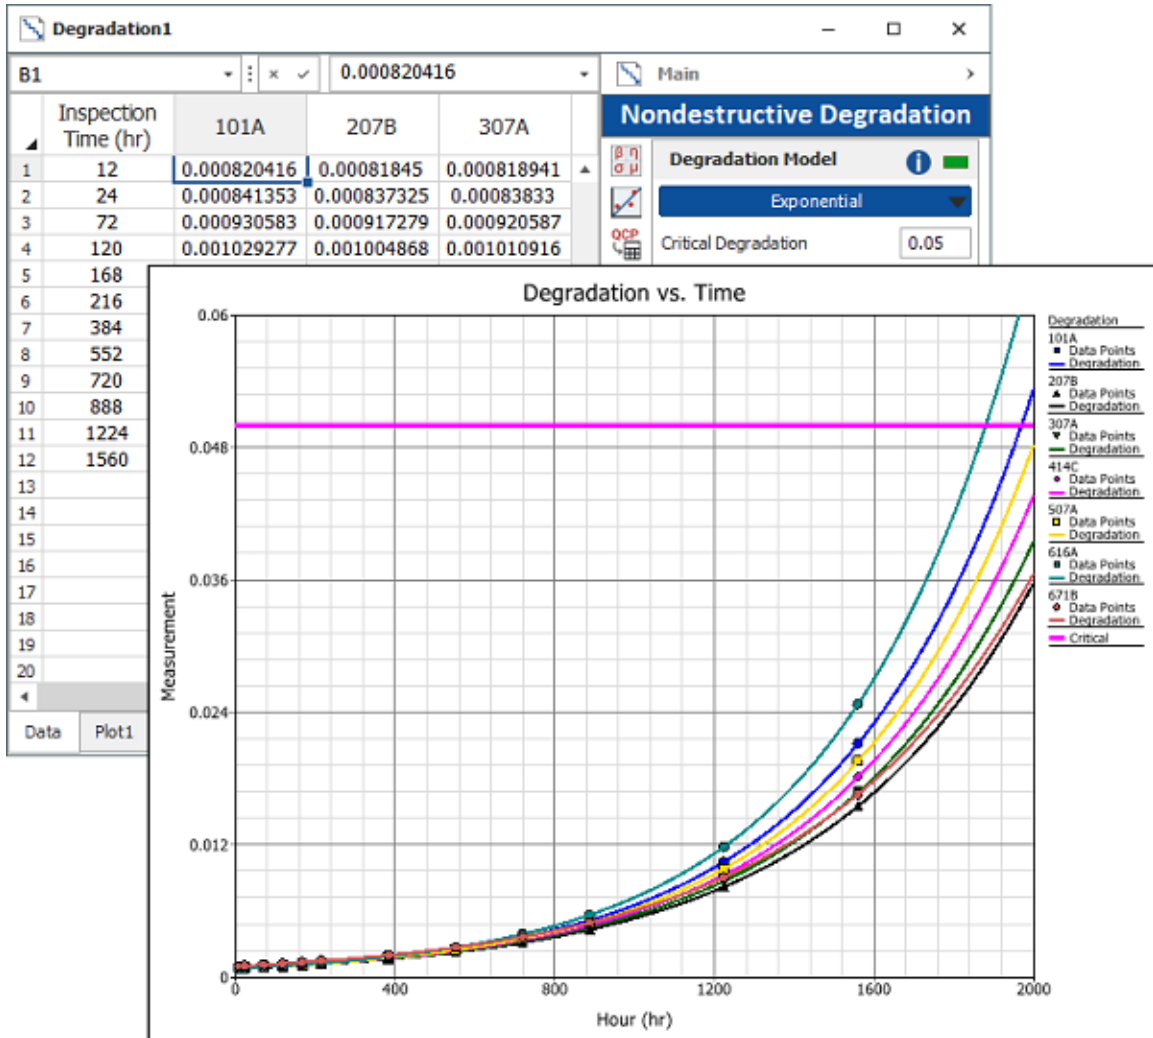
Degradation1

B1 × ✓ 0.000820416

| | Inspection Time (hr) | 101A | 207B | 307A |
|---|---|---|---|---|
| 1 | 12 | 0.000820416 | 0.00081845 | 0.000818941 |
| 2 | 24 | 0.000841353 | 0.000837325 | 0.00083833 |
| 3 | 72 | 0.000930583 | 0.000917279 | 0.000920587 |
| 4 | 120 | 0.001029277 | 0.001004868 | 0.001010916 |
| 5 | 168 | | | |
| 6 | 216 | | | |
| 7 | 384 | | | |
| 8 | 552 | | | |
| 9 | 720 | | | |
| 10 | 888 | | | |
| 11 | 1224 | | | |
| 12 | 1560 | | | |
| 13 | | | | |
| 14 | | | | |
| 15 | | | | |
| 16 | | | | |
| 17 | | | | |
| 18 | | | | |
| 19 | | | | |
| 20 | | | | |

Data Plot1

Main

Nondestructive Degradation

Degradation Model

Exponential

Critical Degradation 0.05

Degradation vs. Time

Measurement

0.06
0.048
0.036
0.024
0.012
0

0 400 800 1200 1600 2000

Hour (hr)

Degradation
101A
Data Points
Degradation
207B
Data Points
Degradation
307A
Data Points
Degradation
414C
Data Points
Degradation
507A
Data Points
Degradation
616A
Data Points
Degradation
671B
Data Points
Degradation
Critical